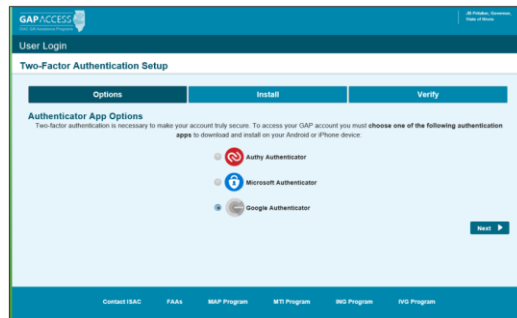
GAPACCESS
ISAC Gift Assistance Programs

JB Pritzker, Governor, State of Illinois

User Login

Two-Factor Authentication Setup

Options | Install | Verify

Authenticator App Options

Two-factor authentication is necessary to make your account truly secure. To access your GAP account you must choose one of the following authentication apps to download and install on your Android or iPhone device:

Authy Authenticator

Microsoft Authenticator

Google Authenticator

Next

Contact ISAC FAAs MAP Program MTI Program ING Program IVG Program